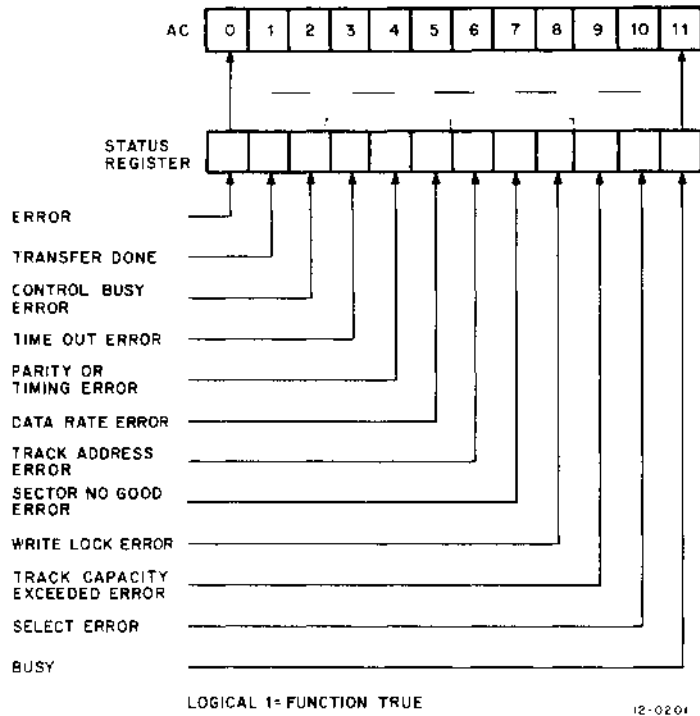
AC

| 0 | 1 | 2 | 3 | 4 | 5 | 6 | 7 | 8 | 9 | 10 | 11 |
|---|---|---|---|---|---|---|---|---|---|---|---|

STATUS REGISTER

ERROR

TRANSFER DONE

CONTROL BUSY ERROR

TIME OUT ERROR

PARITY OR TIMING ERROR

DATA RATE ERROR

TRACK ADDRESS ERROR

SECTOR NO GOOD ERROR

WRITE LOCK ERROR

TRACK CAPACITY EXCEEDED ERROR

SELECT ERROR

BUSY

LOGICAL 1= FUNCTION TRUE

12-0201